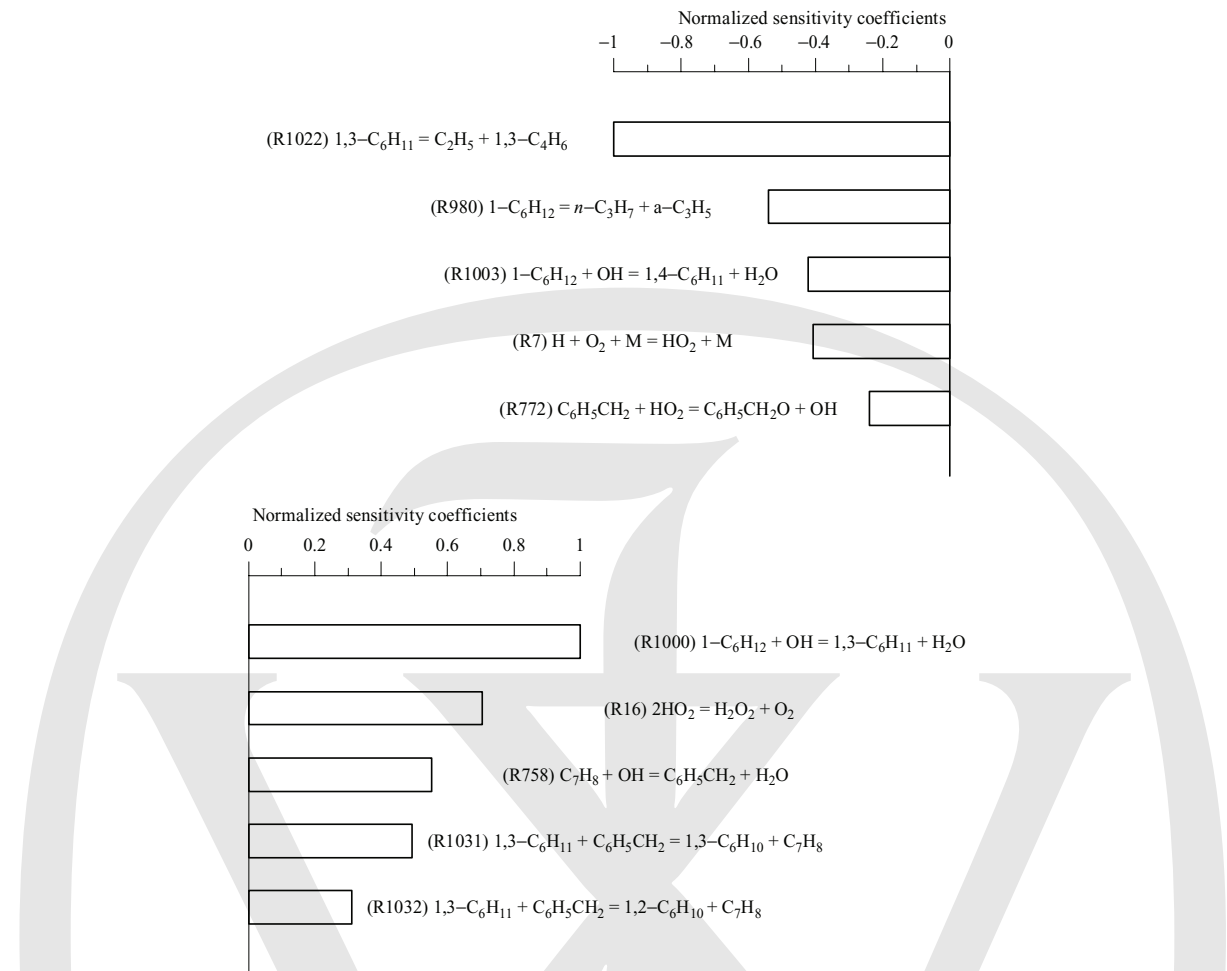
Normalized sensitivity coefficients

−1 −0.8 −0.6 −0.4 −0.2 0

(R1022) 1,3−$C_6H_{11}$ = $C_2H_5$ + 1,3−$C_4H_6$

(R980) 1−$C_6H_{12}$ = $n$−$C_3H_7$ + a−$C_3H_5$

(R1003) 1−$C_6H_{12}$ + OH = 1,4−$C_6H_{11}$ + $H_2O$

(R7) H + $O_2$ + M = $HO_2$ + M

(R772) $C_6H_5CH_2$ + $HO_2$ = $C_6H_5CH_2O$ + OH

Normalized sensitivity coefficients

0 0.2 0.4 0.6 0.8 1

(R1000) 1−$C_6H_{12}$ + OH = 1,3−$C_6H_{11}$ + $H_2O$

(R16) $2HO_2$ = $H_2O_2$ + $O_2$

(R758) $C_7H_8$ + OH = $C_6H_5CH_2$ + $H_2O$

(R1031) 1,3−$C_6H_{11}$ + $C_6H_5CH_2$ = 1,3−$C_6H_{10}$ + $C_7H_8$

(R1032) 1,3−$C_6H_{11}$ + $C_6H_5CH_2$ = 1,2−$C_6H_{10}$ + $C_7H_8$